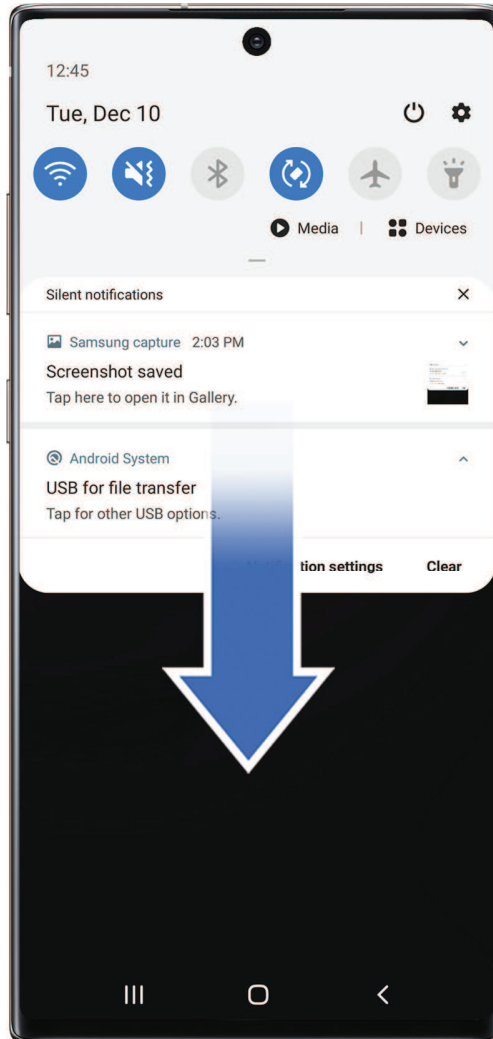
12:45

Tue, Dec 10

Media | Devices

Silent notifications

Samsung capture 2:03 PM

Screenshot saved

Tap here to open it in Gallery.

Android System

USB for file transfer

Tap for other USB options.

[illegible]tion settings Clear